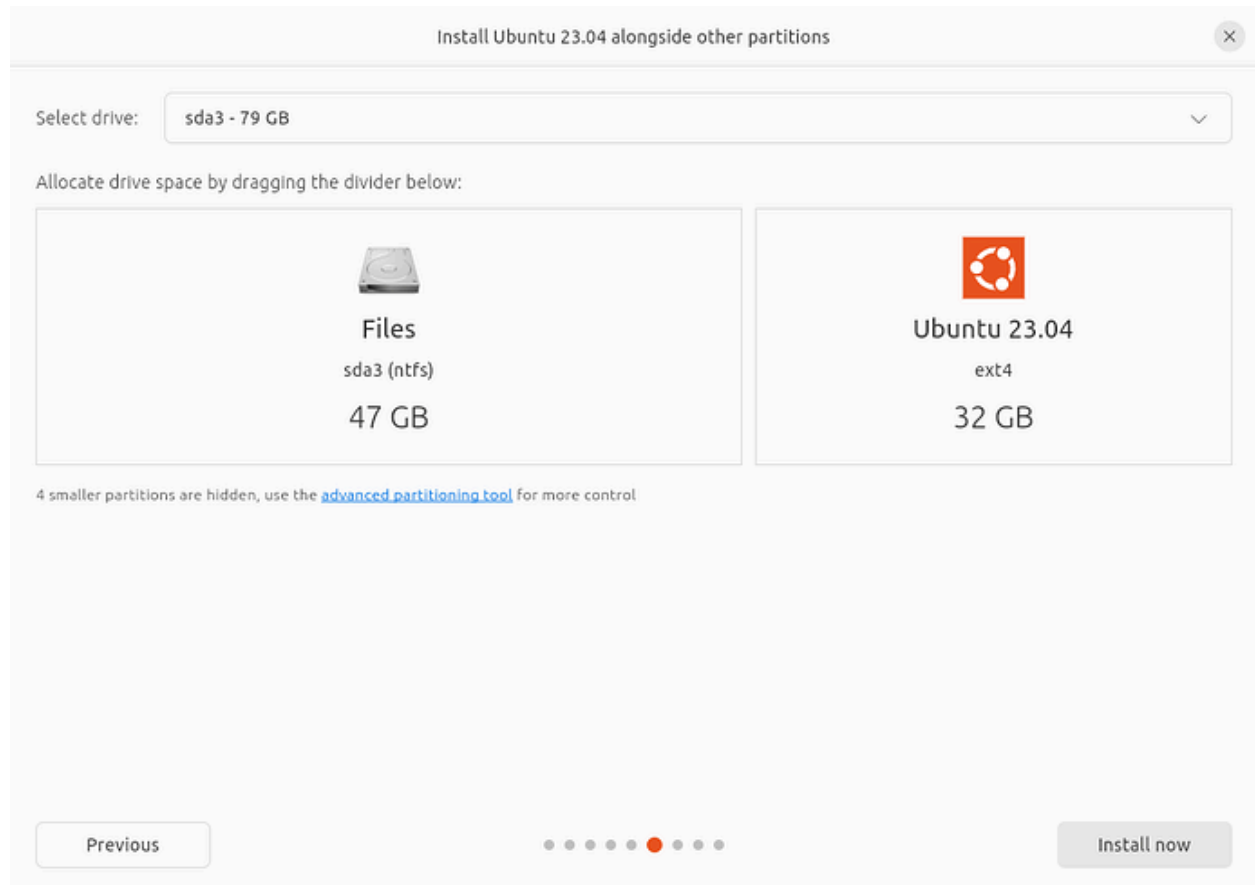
Install Ubuntu 23.04 alongside other partitions

Select drive: sda3 - 79 GB

Allocate drive space by dragging the divider below:

Files
sda3 (ntfs)
47 GB

Ubuntu 23.04
ext4
32 GB

4 smaller partitions are hidden, use the advanced partitioning tool for more control

Previous

Install now